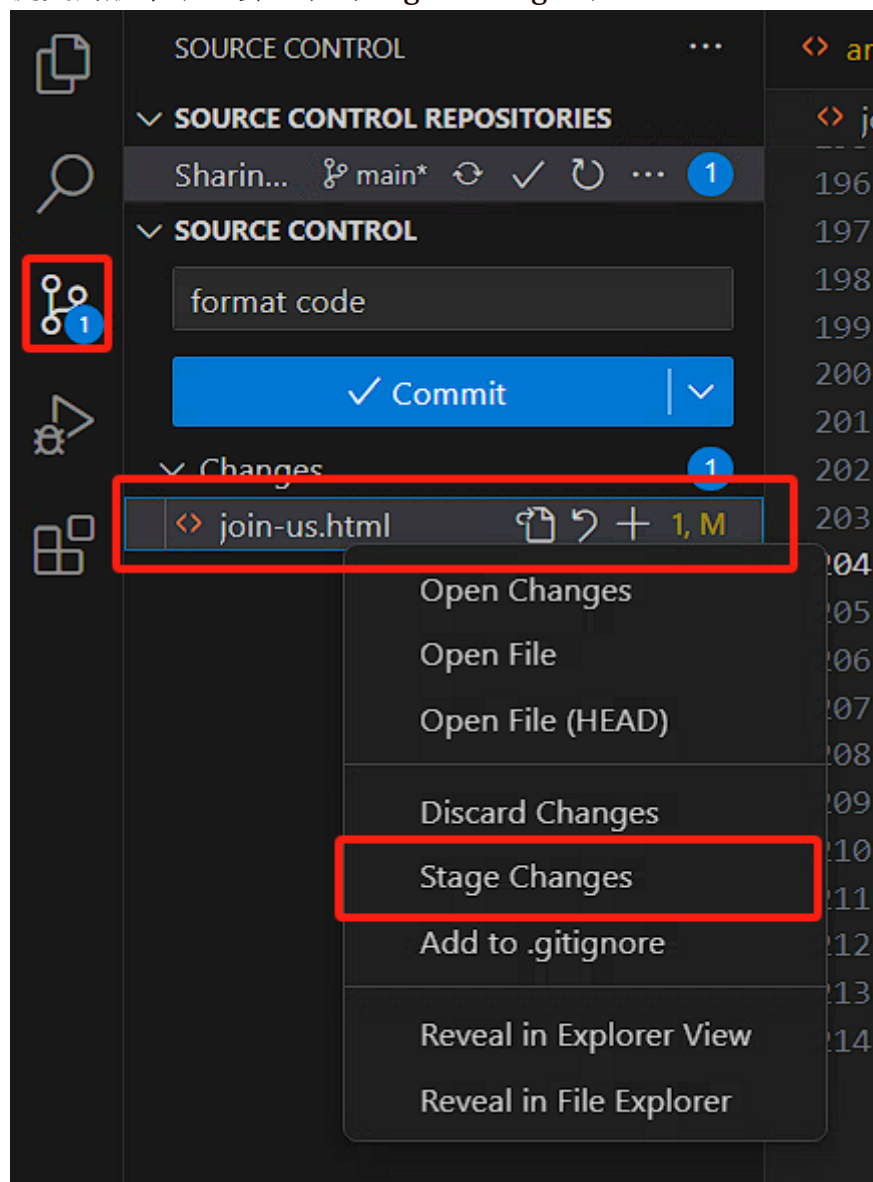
SOURCE CONTROL ···

SOURCE CONTROL REPOSITORIES

Sharin... main* ··· 1

SOURCE CONTROL

format code

✓ Commit

Changes 1

join-us.html 1, M

Open Changes
Open File
Open File (HEAD)

Discard Changes
Stage Changes
Add to .gitignore

Reveal in Explorer View
Reveal in File Explorer

196
197
198
199
200
201
202
203
204
205
206
207
208
209
210
211
212
213
214